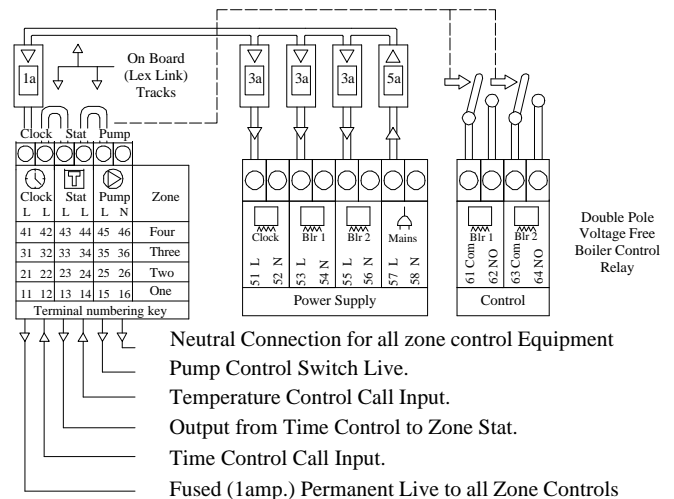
1a

On Board (Lex Link) Tracks

3a 3a 3a 5a

Clock Stat Pump

Clock L L
Stat L L
Pump L N
Zone

| | | | | | | |
|---|---|---|---|---|---|---|
| 41 | 42 | 43 | 44 | 45 | 46 | Four |
| 31 | 32 | 33 | 34 | 35 | 36 | Three |
| 21 | 22 | 23 | 24 | 25 | 26 | Two |
| 11 | 12 | 13 | 14 | 15 | 16 | One |

Terminal numbering key

Clock Blr 1 Blr 2 Mains

51 L 52 N 53 L 54 N 55 L 56 N 57 L 58 N

Power Supply

Blr 1 Blr 2

61 Com 62 NO 63 Com 64 NO

Control

Double Pole Voltage Free Boiler Control Relay

Neutral Connection for all zone control Equipment
Pump Control Switch Live.
Temperature Control Call Input.
Output from Time Control to Zone Stat.
Time Control Call Input.
Fused (1amp.) Permanent Live to all Zone Controls